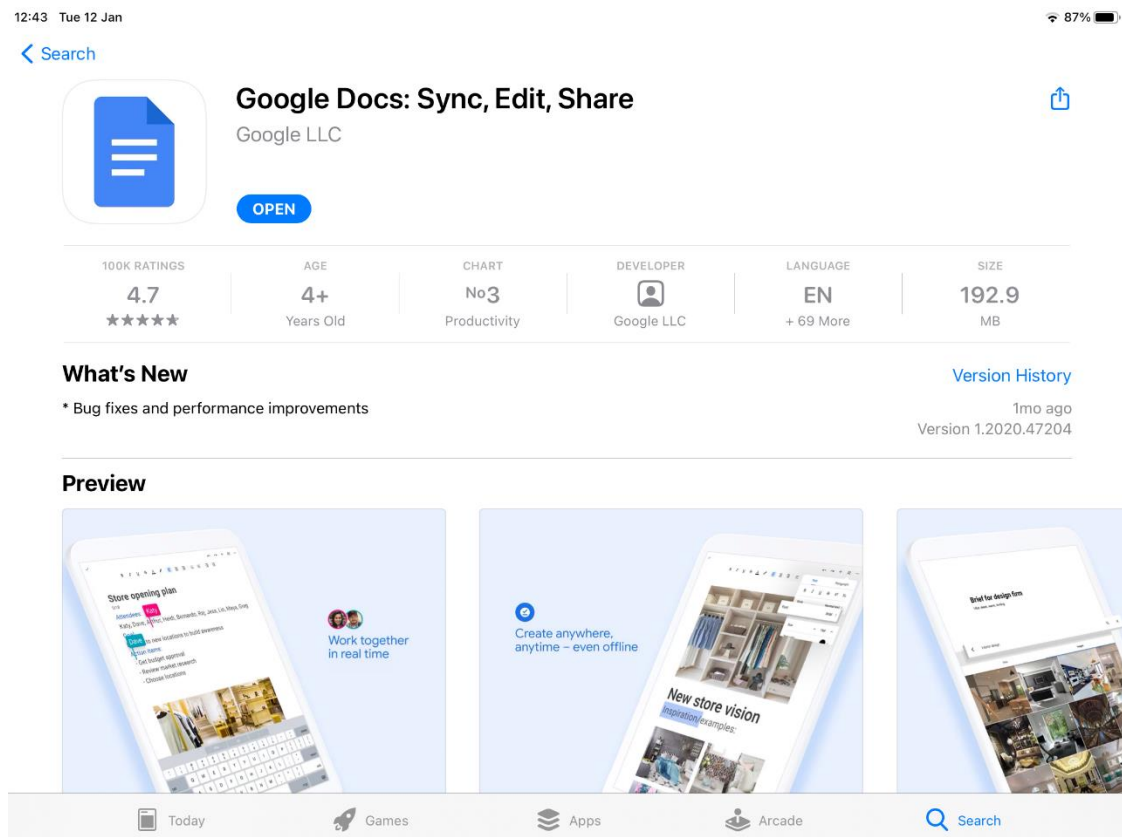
12:43 Tue 12 Jan

87%

Search

Google Docs: Sync, Edit, Share

Google LLC

OPEN

| 100K RATINGS | AGE | CHART | DEVELOPER | LANGUAGE | SIZE |
|---|---|---|---|---|---|
| 4.7 | 4+ | No3 | | EN | 192.9 |
| ★★★★★ | Years Old | Productivity | Google LLC | + 69 More | MB |

What's New

Version History

* Bug fixes and performance improvements

1mo ago

Version 1.2020.47204

Preview

Store opening plan

Attendees: Kelly, Dave, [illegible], Heidi, Bernardo, Raj, Jess, Liu, Maya, Greg

Dave

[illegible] new locations to build awareness

Action items

- Get budget approval
- Review market research
- Choose locations

Work together in real time

Create anywhere, anytime – even offline

New store vision

Inspiration/examples:

Brief for design firm

Today

Games

Apps

Arcade

Search